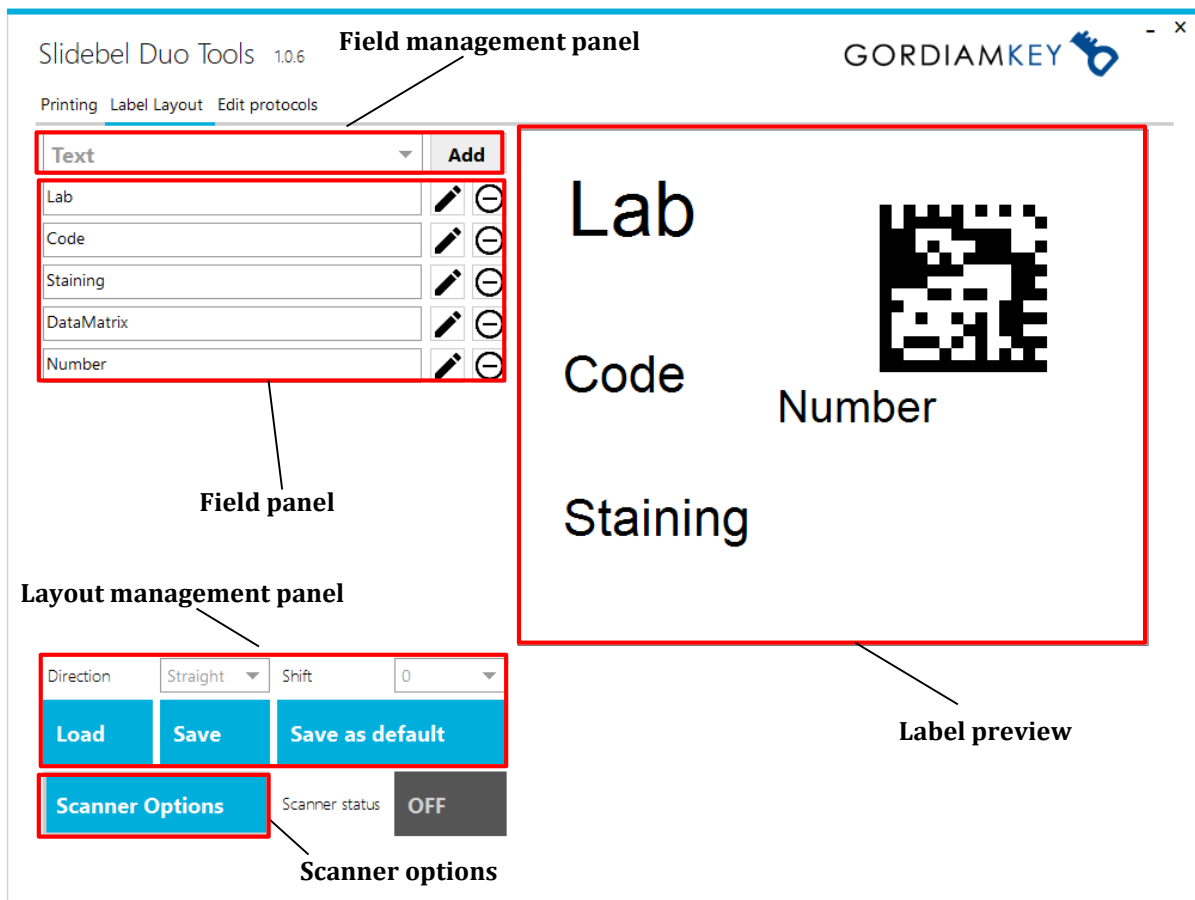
Slidebel Duo Tools 1.0.6

Field management panel

GORDIAMKEY

- ×

Printing Label Layout Edit protocols

Text Add

Lab

Code

Staining

DataMatrix

Number

Lab

Code

Number

Staining

Field panel

Layout management panel

Direction Straight Shift 0

Load Save Save as default

Label preview

Scanner Options Scanner status OFF

Scanner options